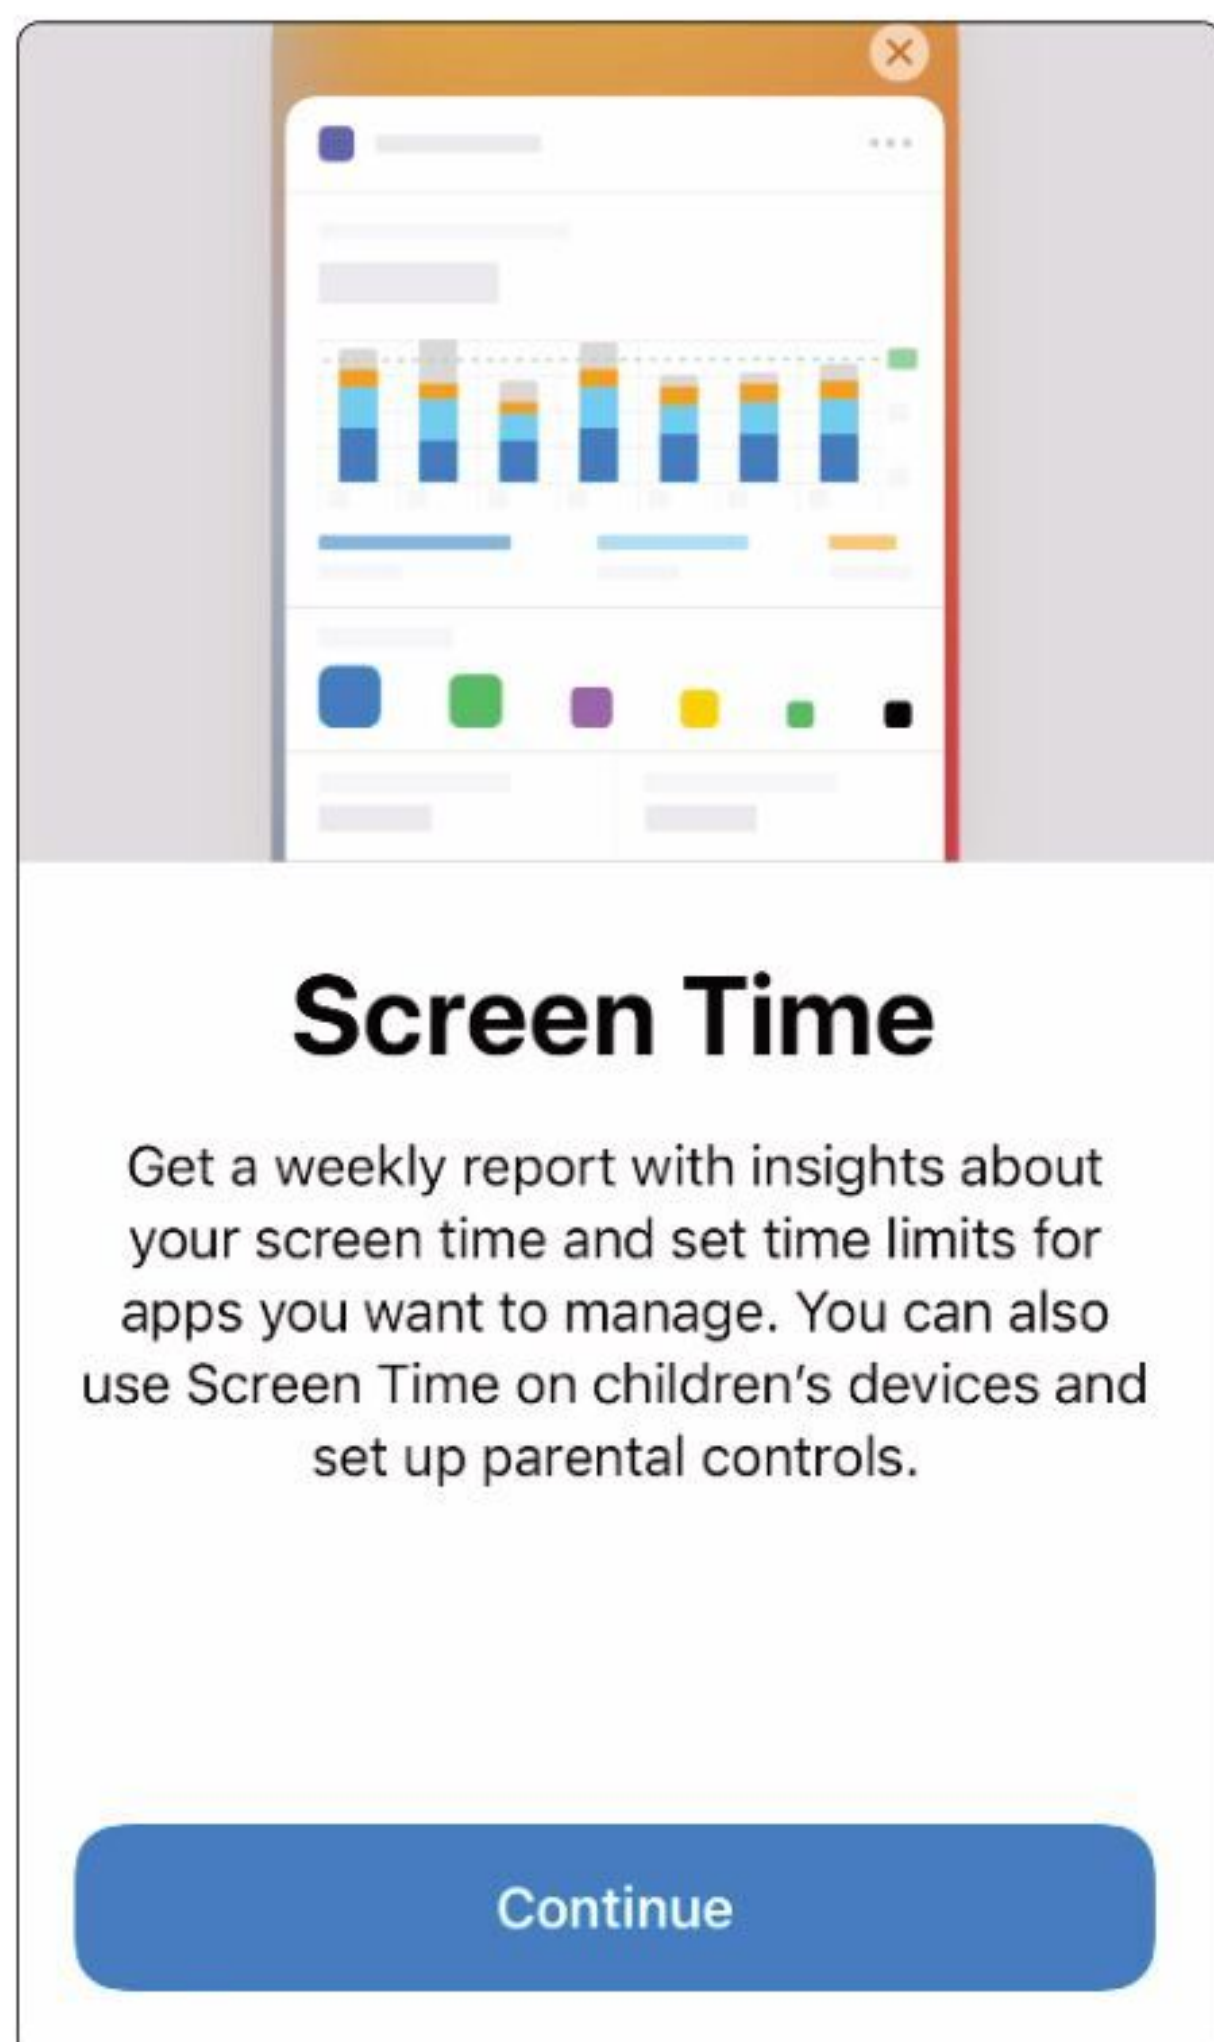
Screen Time

Get a weekly report with insights about your screen time and set time limits for apps you want to manage. You can also use Screen Time on children's devices and set up parental controls.

Continue